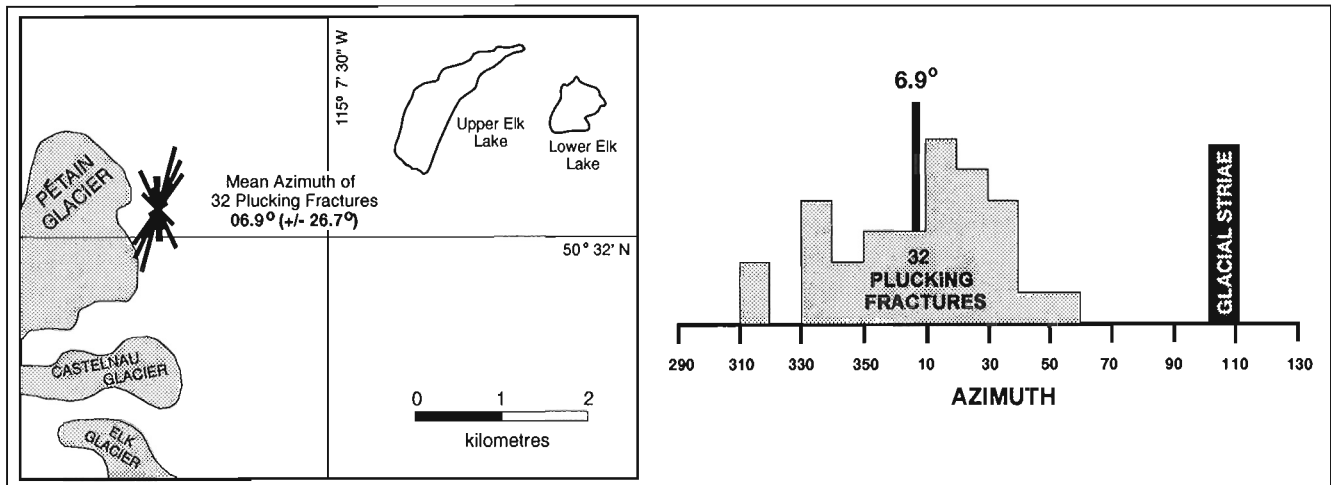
115° 7' 30" W

Upper Elk Lake

Lower Elk Lake

PÉTAIN GLACIER

Mean Azimuth of 32 Plucking Fractures
06.9° (+/- 26.7°)

50° 32' N

CASTELNAU GLACIER

ELK GLACIER

0 1 2
kilometres

6.9°

32 PLUCKING FRACTURES

GLACIAL STRIAE

290 310 330 350 10 30 50 70 90 110 130

AZIMUTH